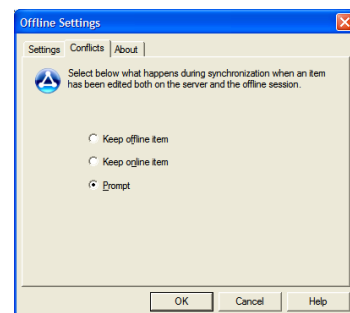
Offline Settings

Settings | Conflicts | About

Select below what happens during synchronization when an item has been edited both on the server and the offline session.

Keep offline item

Keep online item

Prompt

OK | Cancel | Help